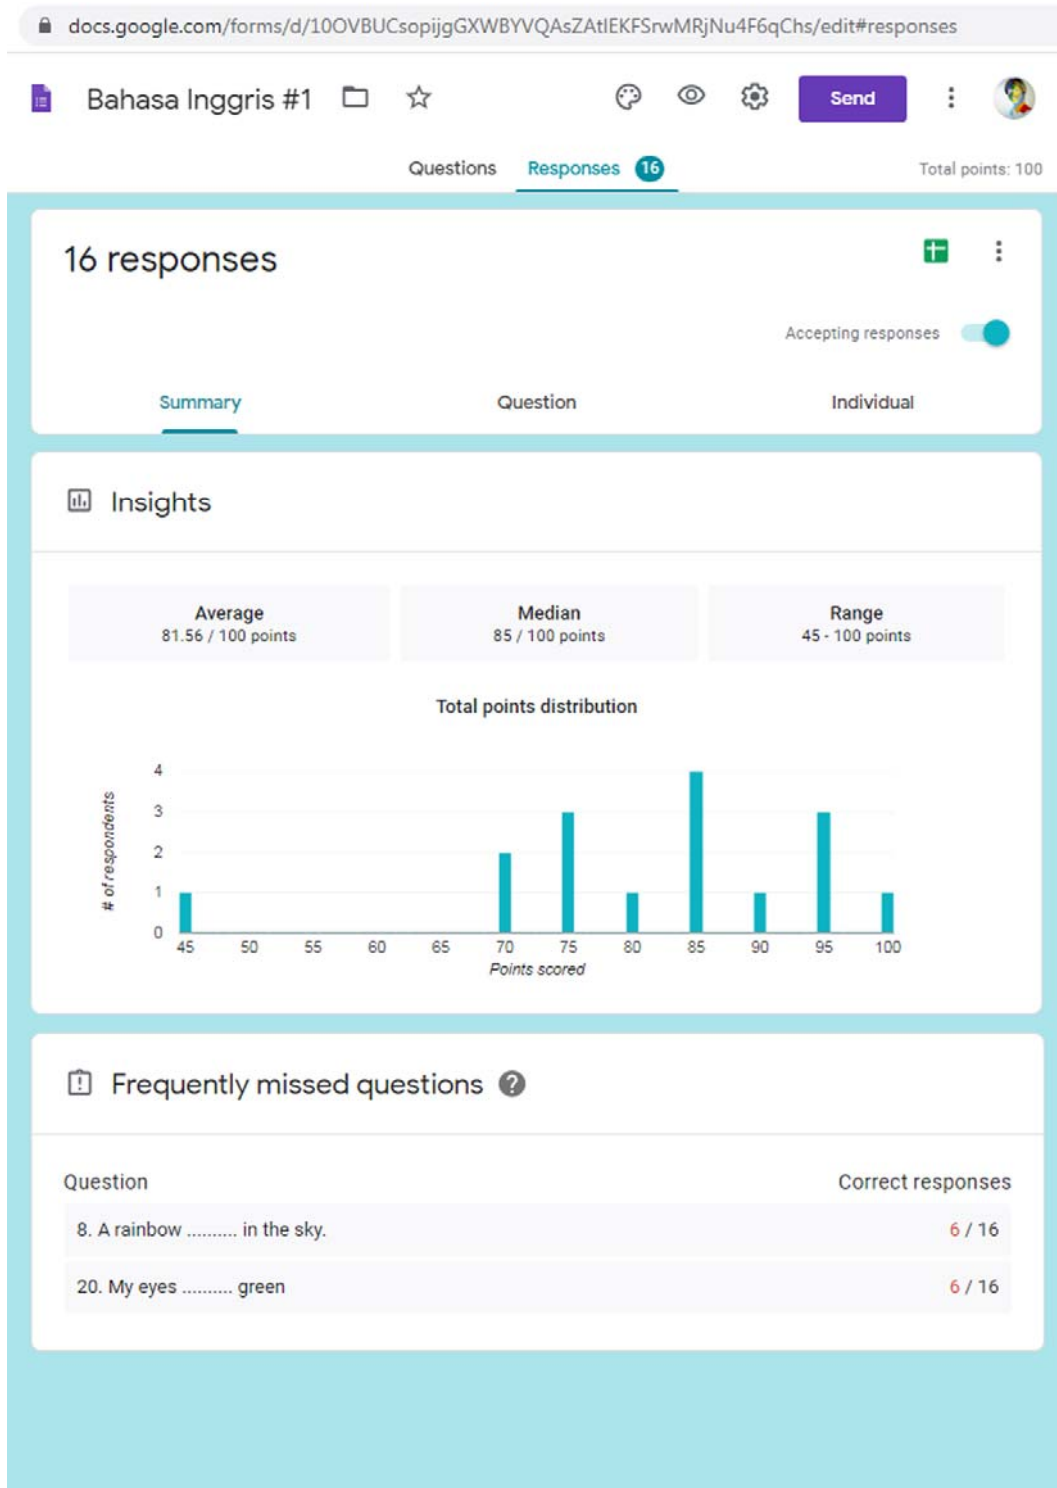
docs.google.com/forms/d/10OVBUCsopijgGXWBYVQAsZAtlEKFSrwMRjNu4F6qChs/edit#responses

Bahasa Inggris #1

Send

Questions Responses 16

Total points: 100

16 responses

Accepting responses

Summary Question Individual

Insights

| Average | Median | Range |
|---|---|---|
| 81.56 / 100 points | 85 / 100 points | 45 - 100 points |

Total points distribution

# of respondents

4
3
2
1
0

45 50 55 60 65 70 75 80 85 90 95 100

Points scored

Frequently missed questions

| Question | Correct responses |
|---|---|
| 8. A rainbow .......... in the sky. | 6 / 16 |
| 20. My eyes .......... green | 6 / 16 |